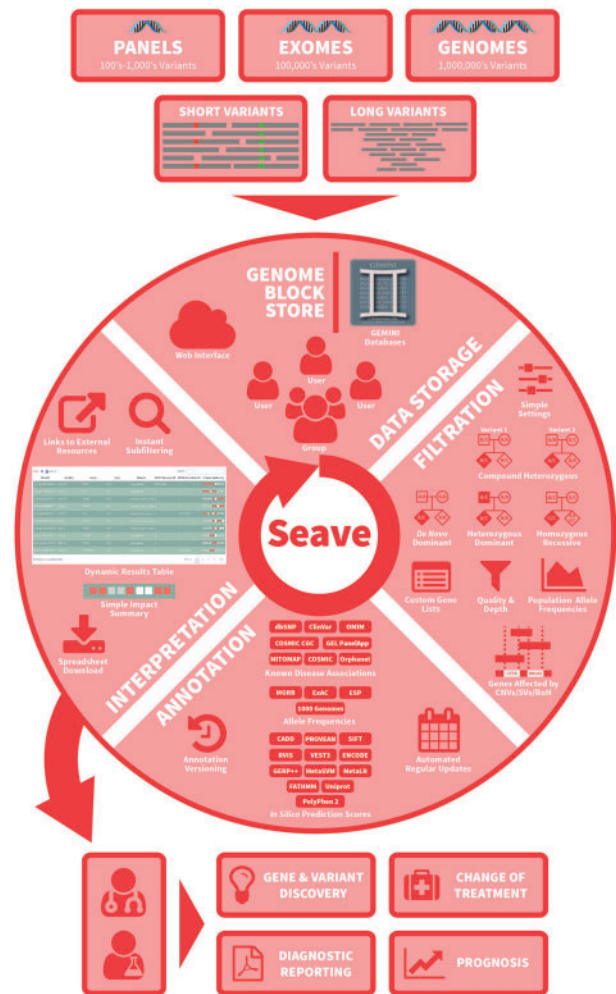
PANELS
100's-1,000's Variants

EXOMES
100,000's Variants

GENOMES
1,000,000's Variants

SHORT VARIANTS

LONG VARIANTS

GENOME BLOCK STORE

GEMINI

GEMINI Databases

Web Interface

User

User

User

Group

DATA STORAGE

FILTRATION

Simple Settings

Variant 1

Variant 2

Compound Heterozygous

De Novo Dominant

Heterozygous Dominant

Homozygous Recessive

Custom Gene Lists

Quality & Depth

Population Allele Frequencies

Genes Affected by CNVs/SVs/RoH

Seave

Links to External Resources

Instant Subfiltering

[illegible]

Dynamic Results Table

Simple Impact Summary

Spreadsheet Download

INTERPRETATION

ANNOTATION

dbSNP | ClinVar | OMIM
COSMIC CGC | GEL PanelApp
MITOMAP | COSMIC | Orphanet
Known Disease Associations

MGRB | ExAC | ESP
1000 Genomes
Allele Frequencies

CADD | PROVEAN | SIFT
RVIS | VEST3 | ENCODE
GERP++ | MetaSVM | MetaLR
FATHMM | Uniprot
PolyPhen 2
In Silico Prediction Scores

Annotation Versioning

Automated Regular Updates

GENE & VARIANT DISCOVERY

CHANGE OF TREATMENT

DIAGNOSTIC REPORTING

PROGNOSIS